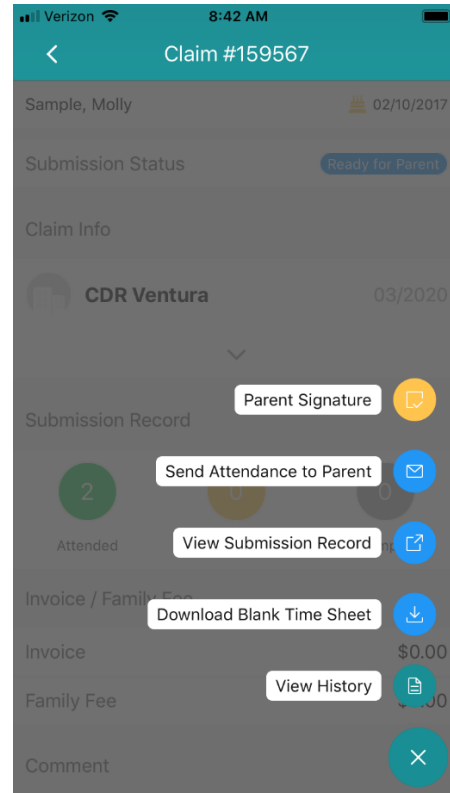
Verizon 8:42 AM

Claim #159567

Sample, Molly 02/10/2017

Submission Status Ready for Parent

Claim Info

CDR Ventura 03/2020

Submission Record

2 0 0

Attended

Invoice / Family Fee

Invoice $0.00

Family Fee $0.00

Comment

Parent Signature

Send Attendance to Parent

View Submission Record

Download Blank Time Sheet

View History